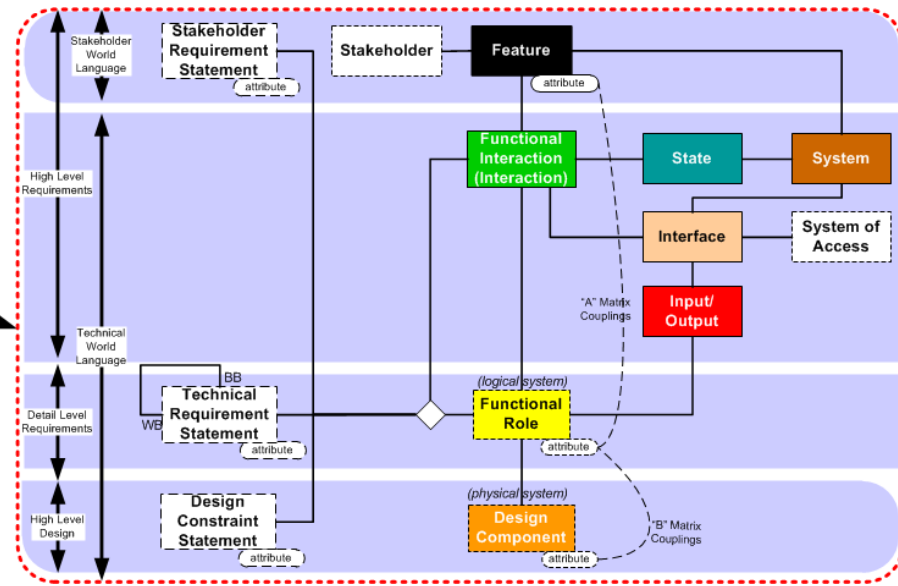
Stakeholder World Language

High Level Requirements

Technical World Language

Detail Level Requirements

High Level Design

Stakeholder Requirement Statement

attribute

Stakeholder

Feature

attribute

Functional Interaction (Interaction)

State

System

Interface

System of Access

"A" Matrix Couplings

Input/ Output

BB

WB

Technical Requirement Statement

attribute

(logical system)

Functional Role

attribute

(physical system)

Design Constraint Statement

attribute

Design Component

attribute

"B" Matrix Couplings